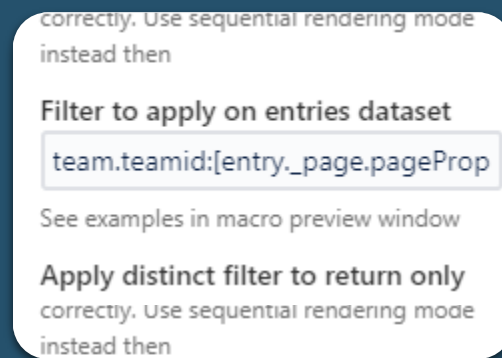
correctly. Use sequential rendering mode instead then

Filter to apply on entries dataset

team.teamid:[entry._page.pageProp

See examples in macro preview window

Apply distinct filter to return only

correctly. Use sequential rendering mode instead then